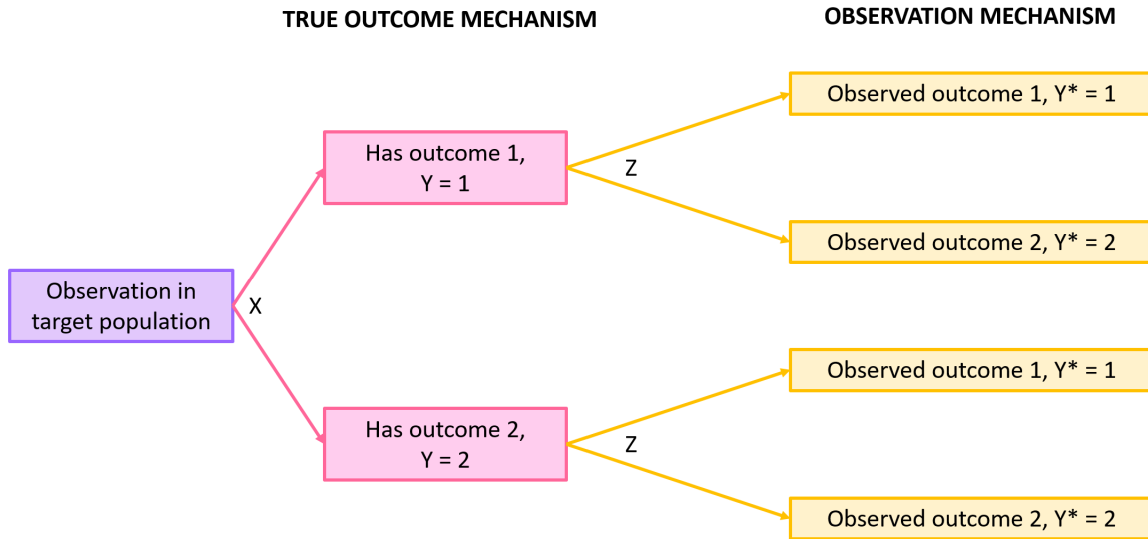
TRUE OUTCOME MECHANISM

OBSERVATION MECHANISM

Observation in target population

X

Has outcome 1, Y = 1

Z

Observed outcome 1, Y* = 1

Observed outcome 2, Y* = 2

Has outcome 2, Y = 2

Z

Observed outcome 1, Y* = 1

Observed outcome 2, Y* = 2